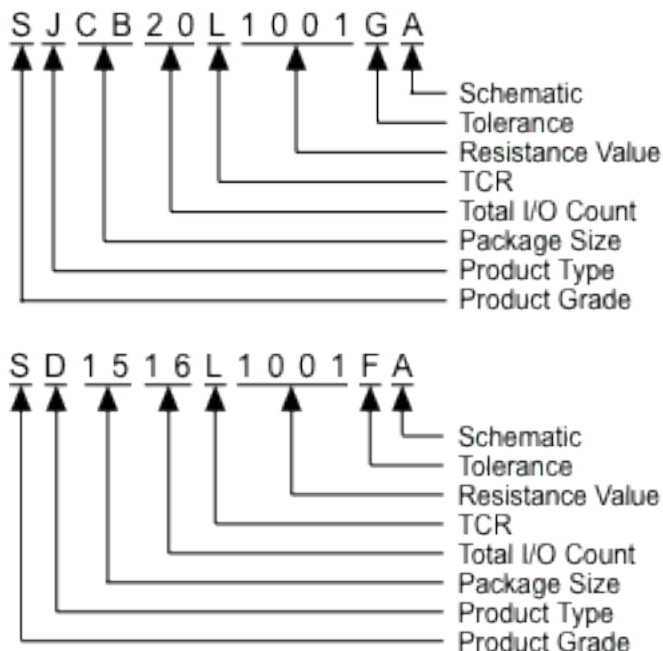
S J C B 2 0 L 1 0 0 1 G A

Schematic
Tolerance
Resistance Value
TCR
Total I/O Count
Package Size
Product Type
Product Grade

S D 1 5 1 6 L 1 0 0 1 F A

Schematic
Tolerance
Resistance Value
TCR
Total I/O Count
Package Size
Product Type
Product Grade